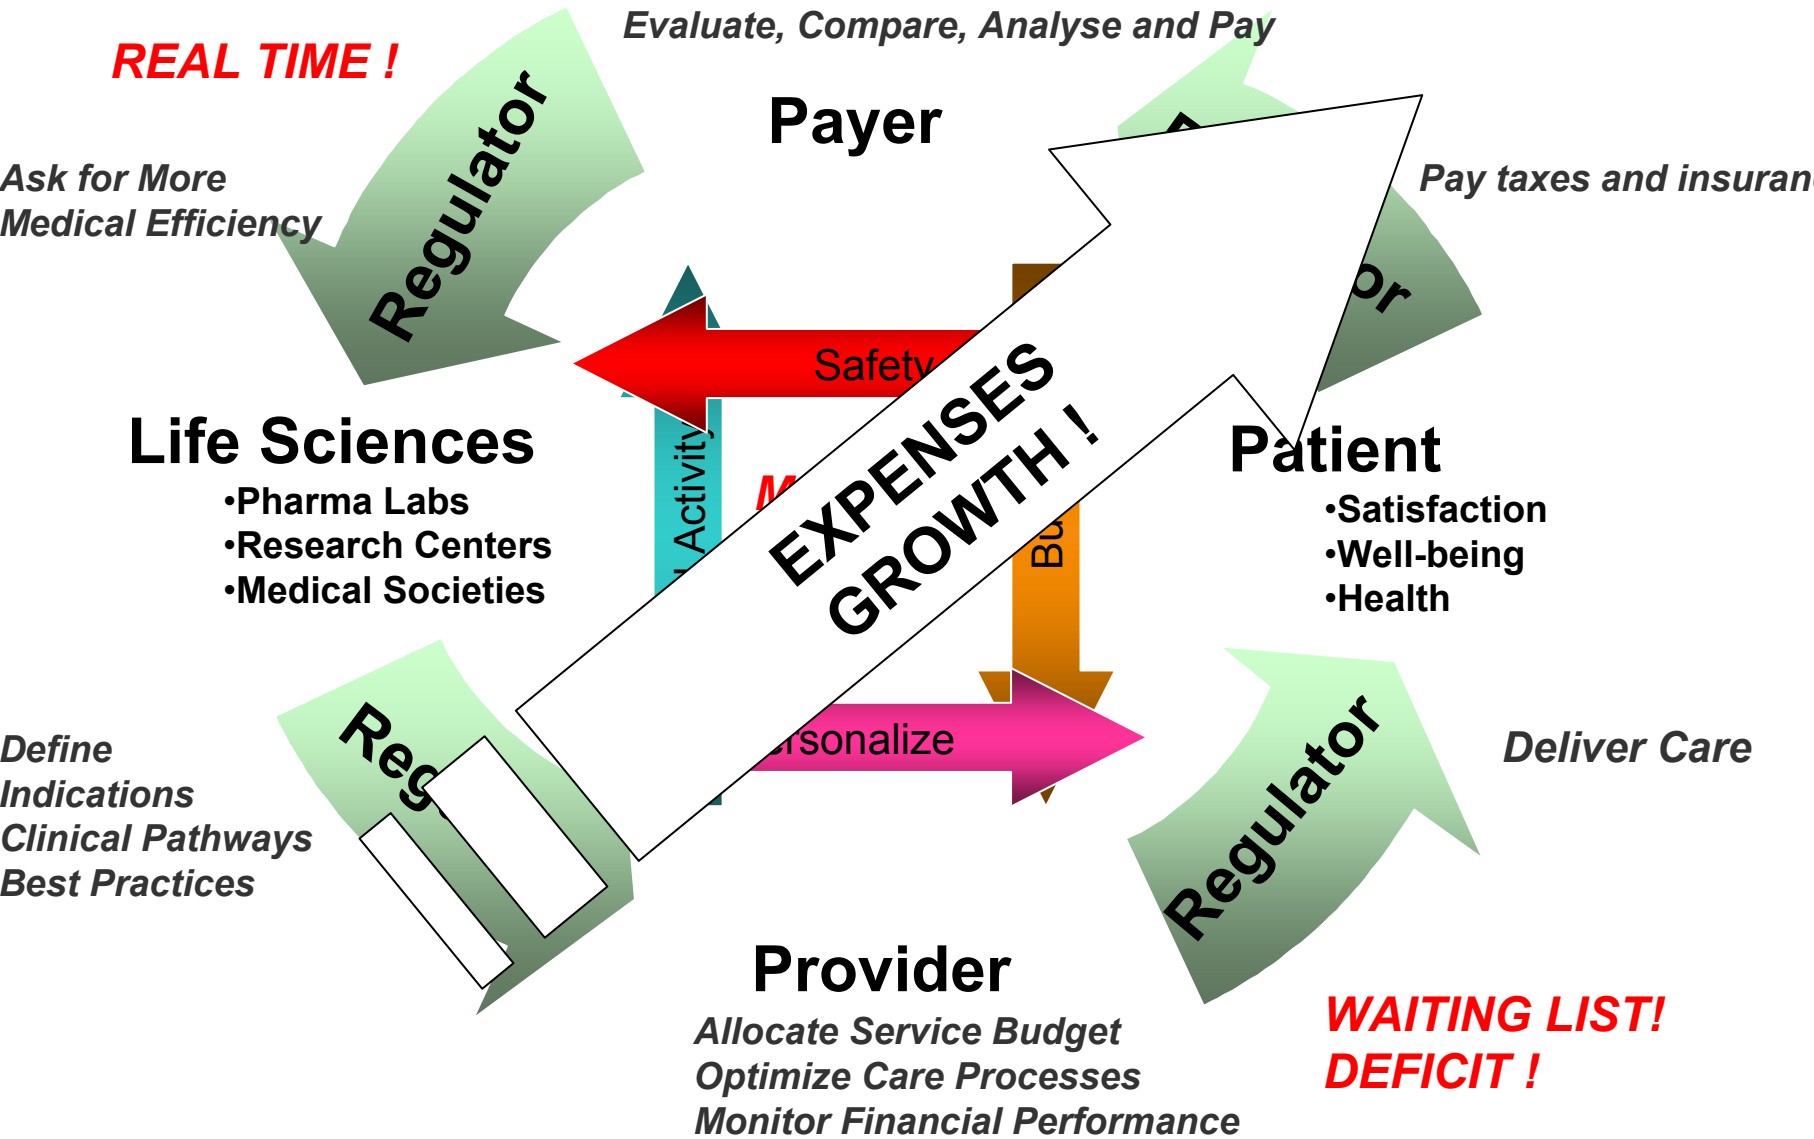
REAL TIME !

Evaluate, Compare, Analyse and Pay

Payer

Regulator

Ask for More Medical Efficiency

Pay taxes and insuran

or

Safety

EXPENSES GROWTH !

Life Sciences
•Pharma Labs
•Research Centers
•Medical Societies

Activity

M

Bu

Patient
•Satisfaction
•Well-being
•Health

Define Indications Clinical Pathways Best Practices

Reg

rsonalize

Regulator

Deliver Care

Provider
Allocate Service Budget
Optimize Care Processes
Monitor Financial Performance

WAITING LIST!
DEFICIT !